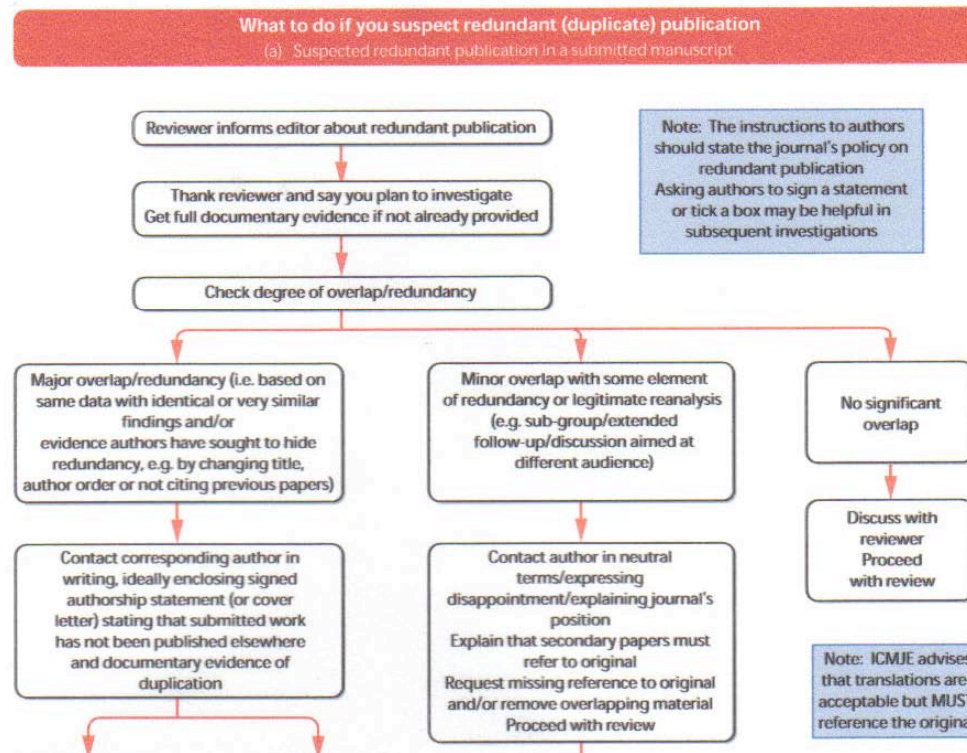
What to do if you suspect redundant (duplicate) publication
(a) Suspected redundant publication in a submitted manuscript

Reviewer informs editor about redundant publication

Note: The instructions to authors should state the journal's policy on redundant publication
Asking authors to sign a statement or tick a box may be helpful in subsequent investigations

Thank reviewer and say you plan to investigate
Get full documentary evidence if not already provided

Check degree of overlap/redundancy

Major overlap/redundancy (i.e. based on same data with identical or very similar findings and/or evidence authors have sought to hide redundancy, e.g. by changing title, author order or not citing previous papers)

Minor overlap with some element of redundancy or legitimate reanalysis (e.g. sub-group/extended follow-up/discussion aimed at different audience)

No significant overlap

Contact corresponding author in writing, ideally enclosing signed authorship statement (or cover letter) stating that submitted work has not been published elsewhere and documentary evidence of duplication

Contact author in neutral terms/expressing disappointment/explaining journal's position
Explain that secondary papers must refer to original
Request missing reference to original and/or remove overlapping material
Proceed with review

Discuss with reviewer
Proceed with review

Note: ICMJE advises that translations are acceptable but MUST reference the origina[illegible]